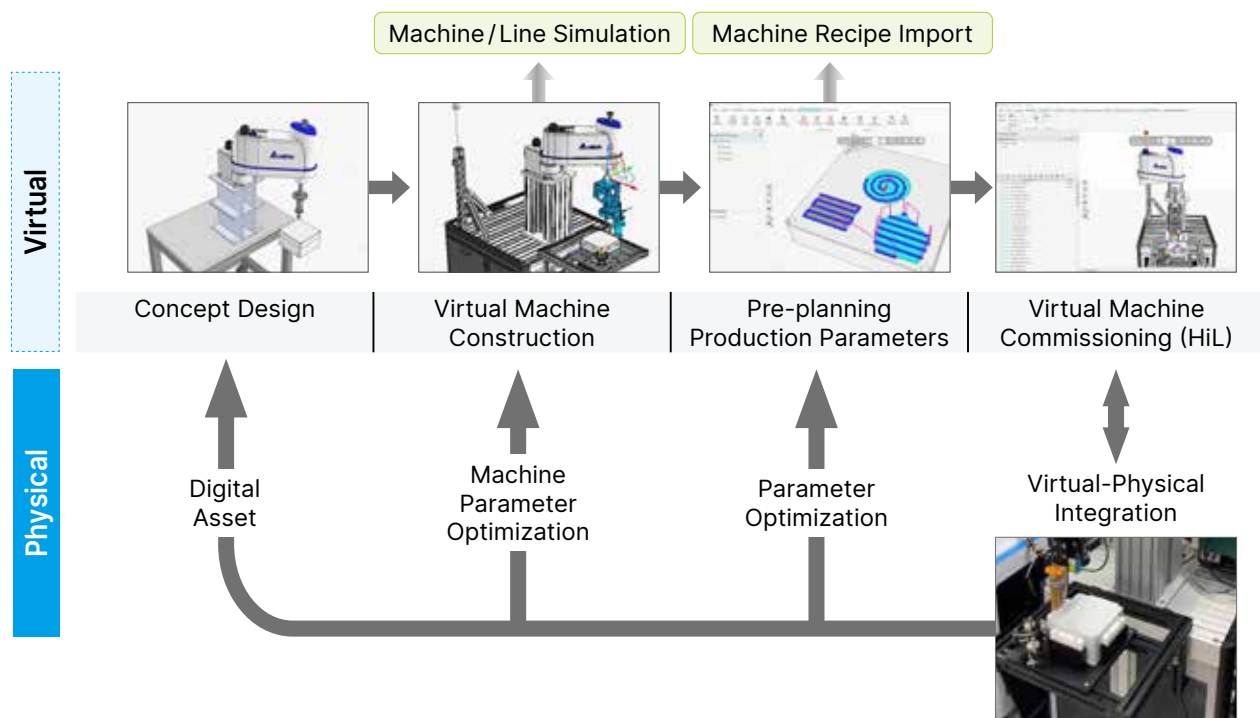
Machine/Line Simulation

Machine Recipe Import

Virtual

Concept Design

Virtual Machine Construction

Pre-planning Production Parameters

Virtual Machine Commissioning (HiL)

Physical

Digital Asset

Machine Parameter Optimization

Parameter Optimization

Virtual-Physical Integration